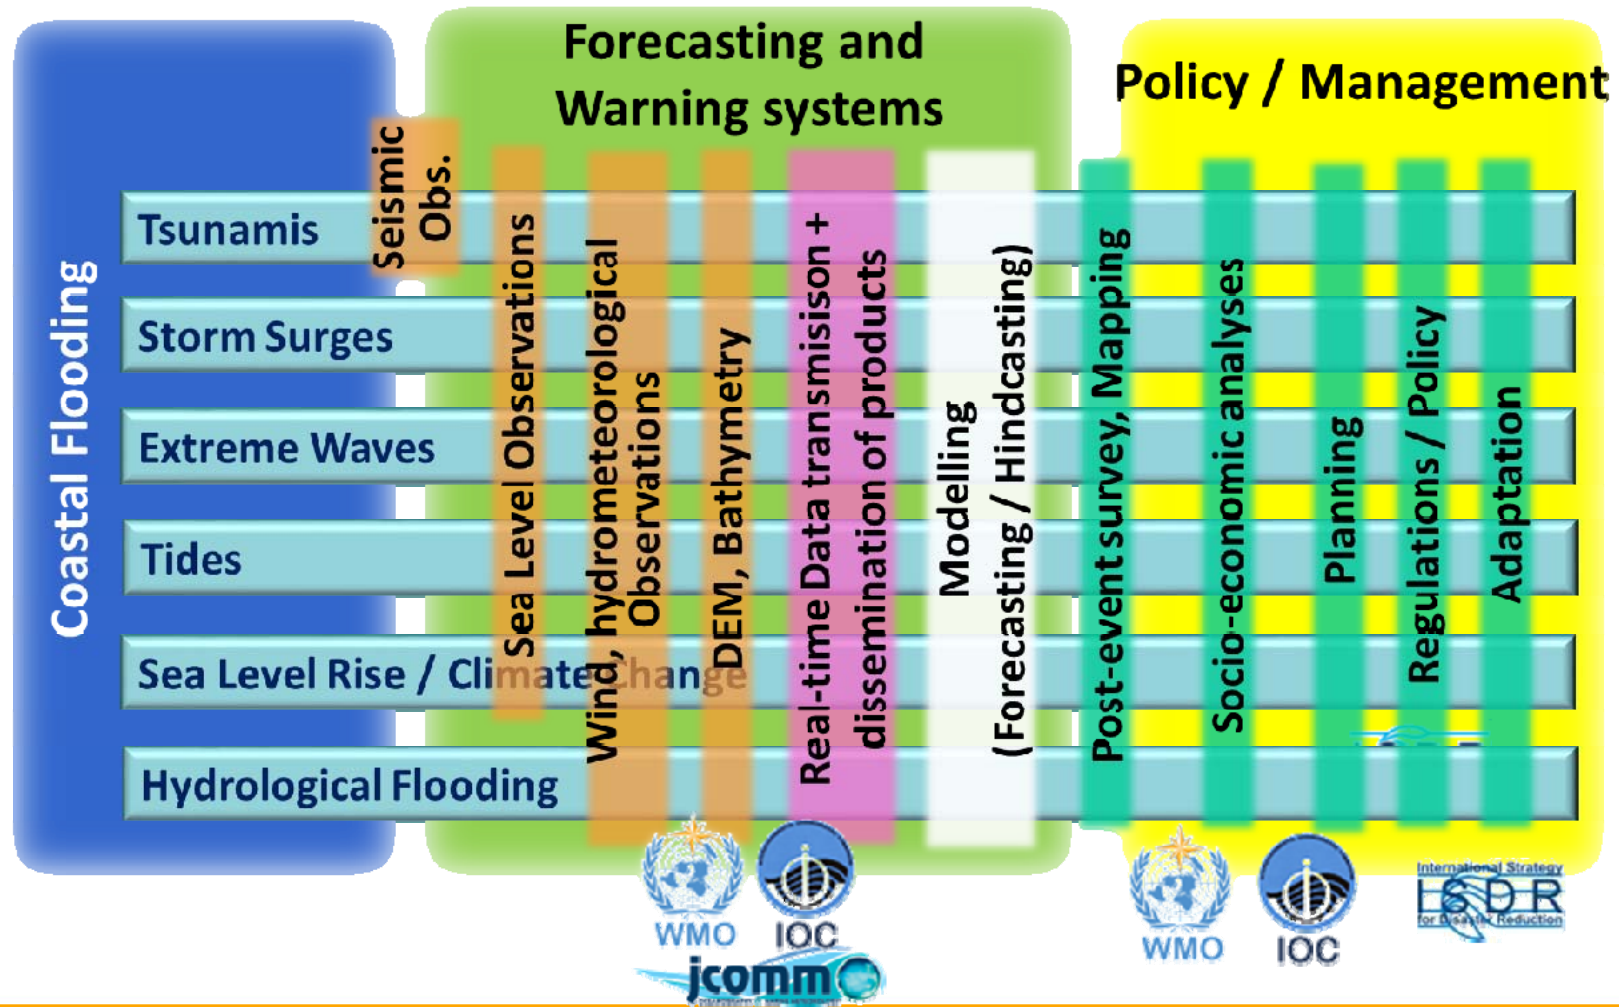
Coastal Flooding

Forecasting and Warning systems

Policy / Management

Tsunamis

Storm Surges

Extreme Waves

Tides

Sea Level Rise / Climate Change

Hydrological Flooding

Seismic Obs.

Sea Level Observations

Wind, hydrometeorological Observations

DEM, Bathymetry

Real-time Data transmisison + dissemination of products

Modelling (Forecasting / Hindcasting)

Post-event survey, Mapping

Socio-economic analyses

Planning

Regulations / Policy

Adaptation

WMO IOC

jcomm

WMO IOC

International Strategy ISDR for Disaster Reduction